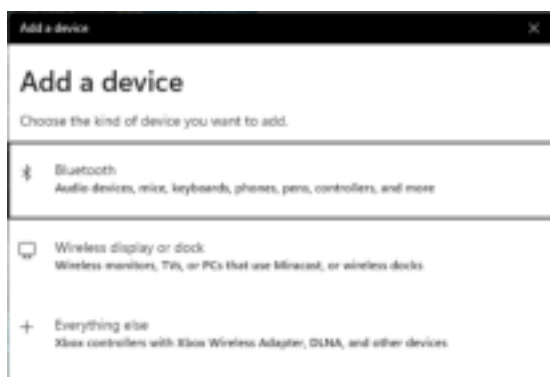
Add a device

Add a device

Choose the kind of device you want to add.

Bluetooth
Audio devices, mice, keyboards, phones, pens, controllers, and more

Wireless display or dock
Wireless monitors, TVs, or PCs that use Miracast, or wireless docks

Everything else
Xbox controllers with Xbox Wireless Adapter, DLNA, and other devices